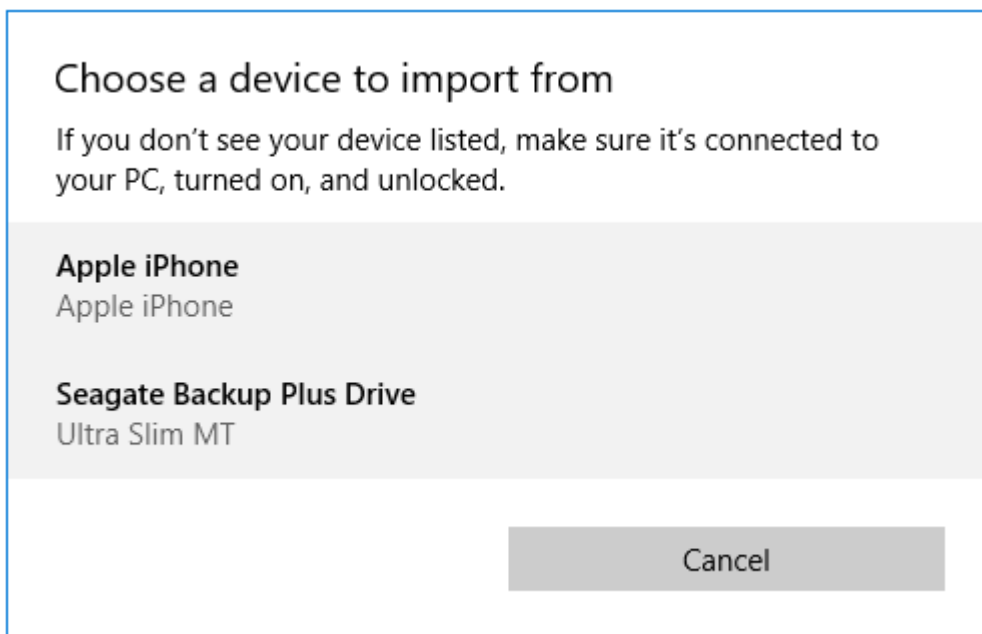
Choose a device to import from

If you don’t see your device listed, make sure it’s connected to your PC, turned on, and unlocked.

Apple iPhone
Apple iPhone

Seagate Backup Plus Drive
Ultra Slim MT

Cancel